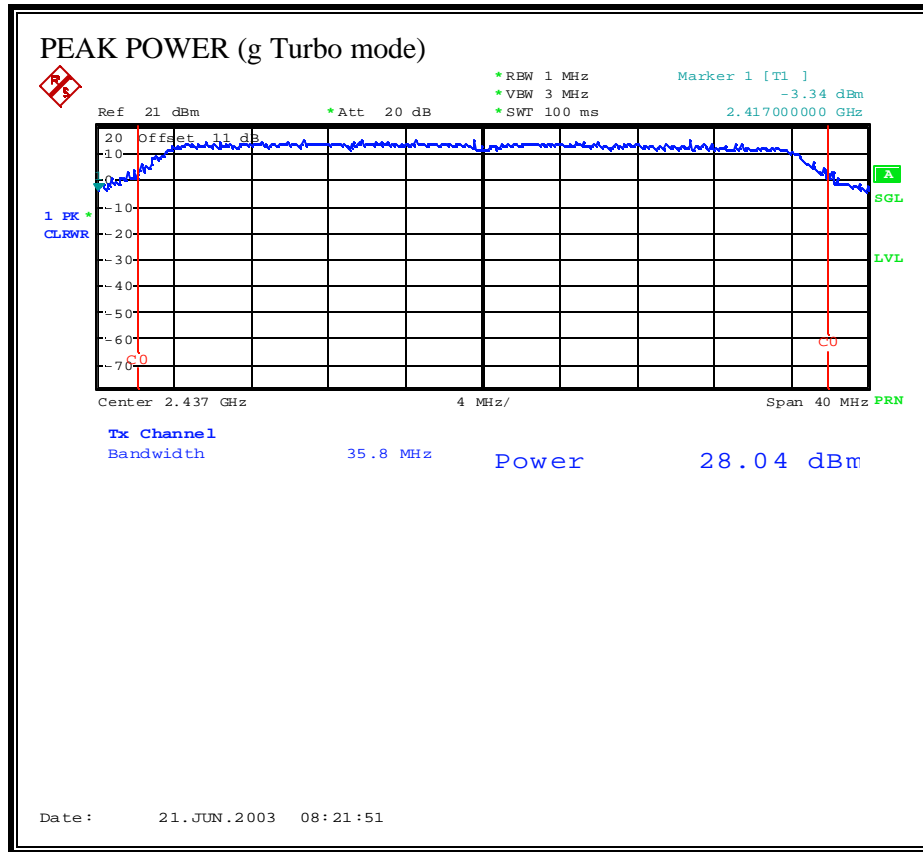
PEAK POWER (g Turbo mode)

*RBW 1 MHz
*VBW 3 MHz
*SWT 100 ms

Marker 1 [T1 ]
-3.34 dBm
2.417000000 GHz

Ref 21 dBm
*Att 20 dB

20 Offset 11 dB
10
0
-10
-20
-30
-40
-50
-60
-70

1 PK *
CLRWR

A
SGL
LVL

C0
C0

Center 2.437 GHz
4 MHz/
Span 40 MHz
PRN

Tx Channel
Bandwidth 35.8 MHz
Power 28.04 dBm

Date: 21.JUN.2003 08:21:51